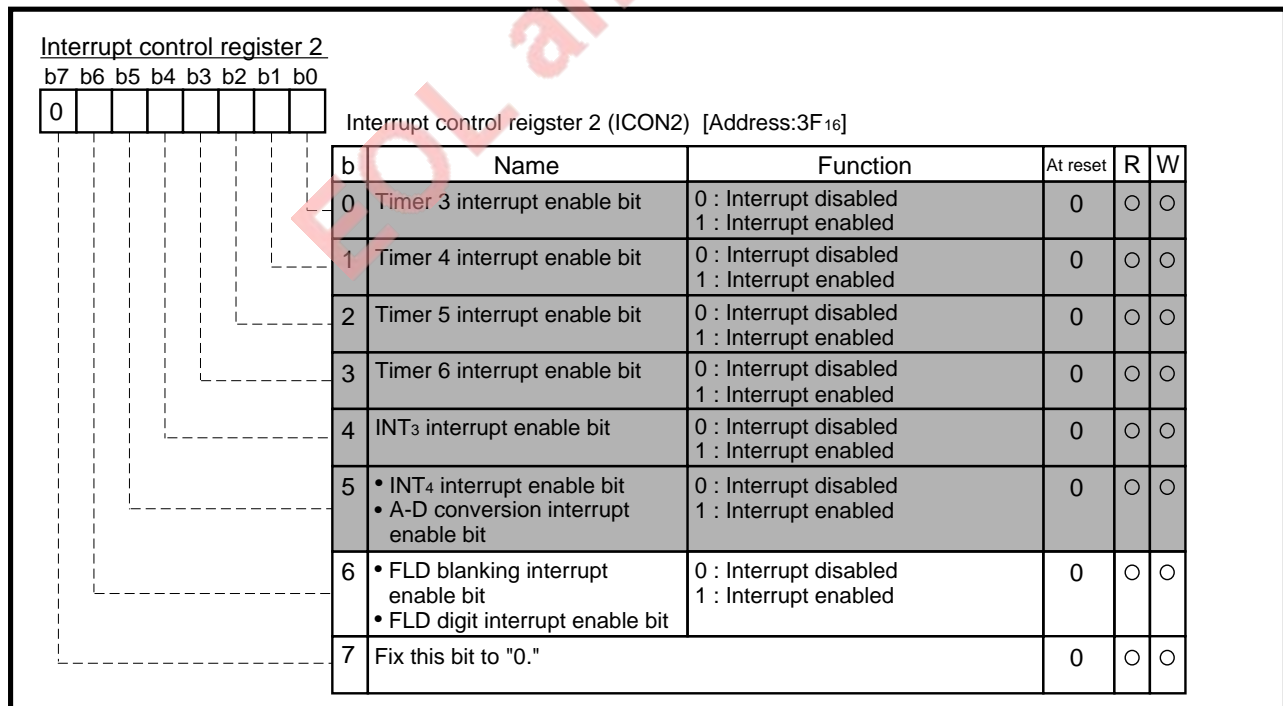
Interrupt control register 2

b7 b6 b5 b4 b3 b2 b1 b0

0

Interrupt control reigster 2 (ICON2) [Address:3F$_{16}$]

| b | Name | Function | At reset | R | W |
|---|---|---|---|---|---|
| 0 | Timer 3 interrupt enable bit | 0 : Interrupt disabled 1 : Interrupt enabled | 0 | ○ | ○ |
| 1 | Timer 4 interrupt enable bit | 0 : Interrupt disabled 1 : Interrupt enabled | 0 | ○ | ○ |
| 2 | Timer 5 interrupt enable bit | 0 : Interrupt disabled 1 : Interrupt enabled | 0 | ○ | ○ |
| 3 | Timer 6 interrupt enable bit | 0 : Interrupt disabled 1 : Interrupt enabled | 0 | ○ | ○ |
| 4 | INT$_3$ interrupt enable bit | 0 : Interrupt disabled 1 : Interrupt enabled | 0 | ○ | ○ |
| 5 | • INT$_4$ interrupt enable bit • A-D conversion interrupt enable bit | 0 : Interrupt disabled 1 : Interrupt enabled | 0 | ○ | ○ |
| 6 | • FLD blanking interrupt enable bit • FLD digit interrupt enable bit | 0 : Interrupt disabled 1 : Interrupt enabled | 0 | ○ | ○ |
| 7 | Fix this bit to "0." | | 0 | ○ | ○ |